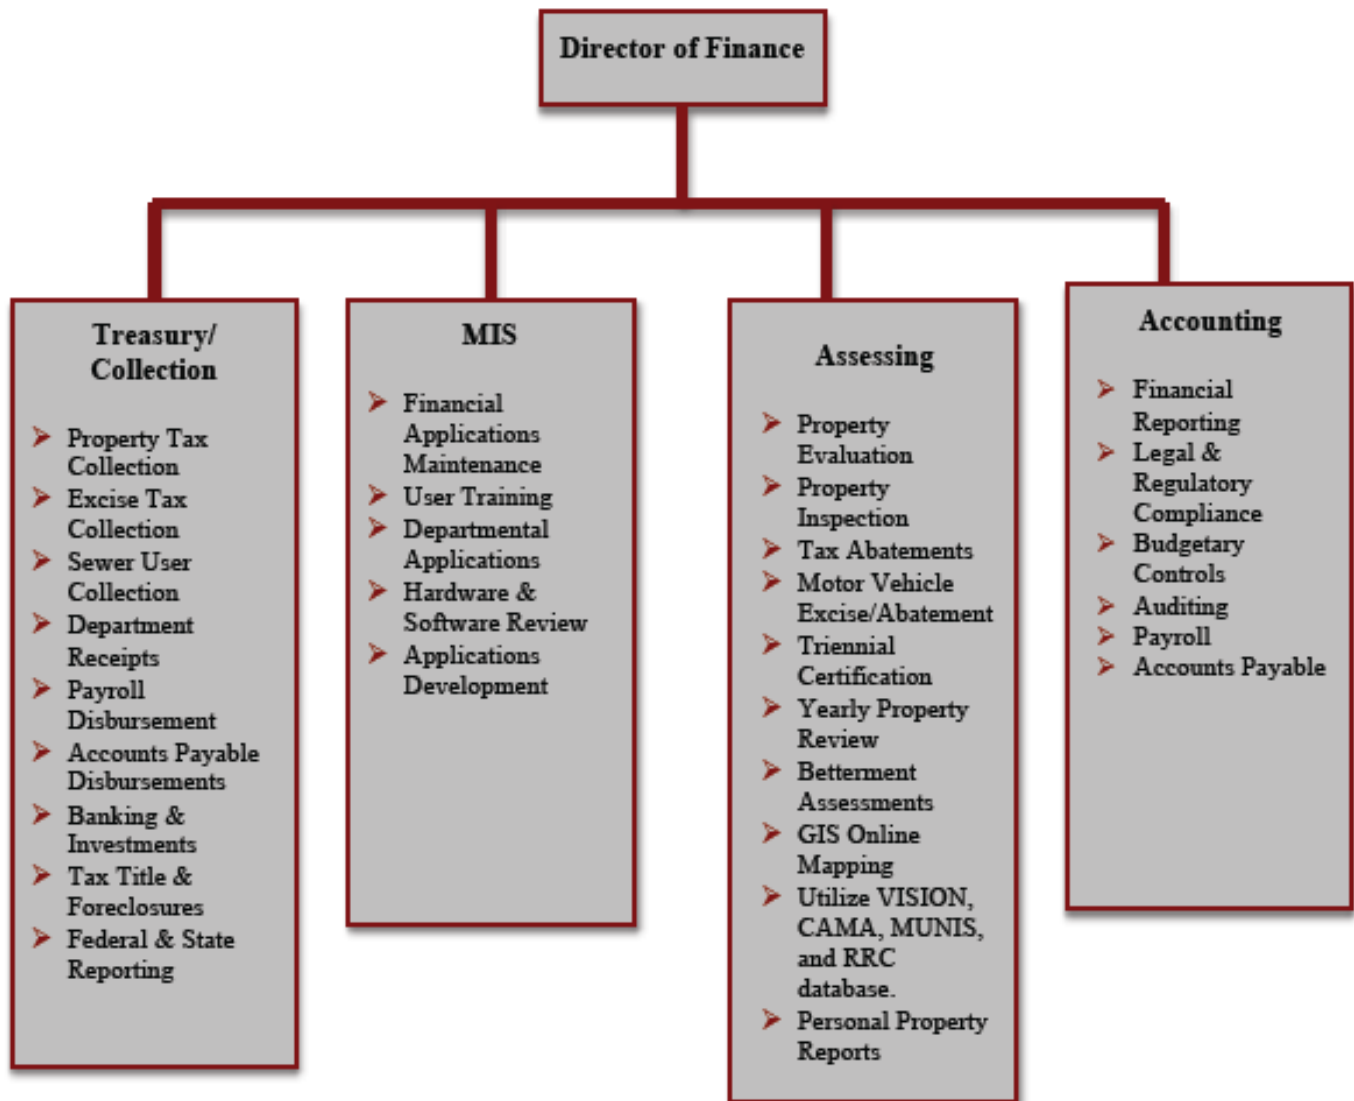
Director of Finance

Treasury/ Collection

- Property Tax Collection
- Excise Tax Collection
- Sewer User Collection
- Department Receipts
- Payroll Disbursement
- Accounts Payable Disbursements
- Banking & Investments
- Tax Title & Foreclosures
- Federal & State Reporting

MIS

- Financial Applications Maintenance
- User Training
- Departmental Applications
- Hardware & Software Review
- Applications Development

Assessing

- Property Evaluation
- Property Inspection
- Tax Abatements
- Motor Vehicle Excise/Abatement
- Triennial Certification
- Yearly Property Review
- Betterment Assessments
- GIS Online Mapping
- Utilize VISION, CAMA, MUNIS, and RRC database.
- Personal Property Reports

Accounting

- Financial Reporting
- Legal & Regulatory Compliance
- Budgetary Controls
- Auditing
- Payroll
- Accounts Payable